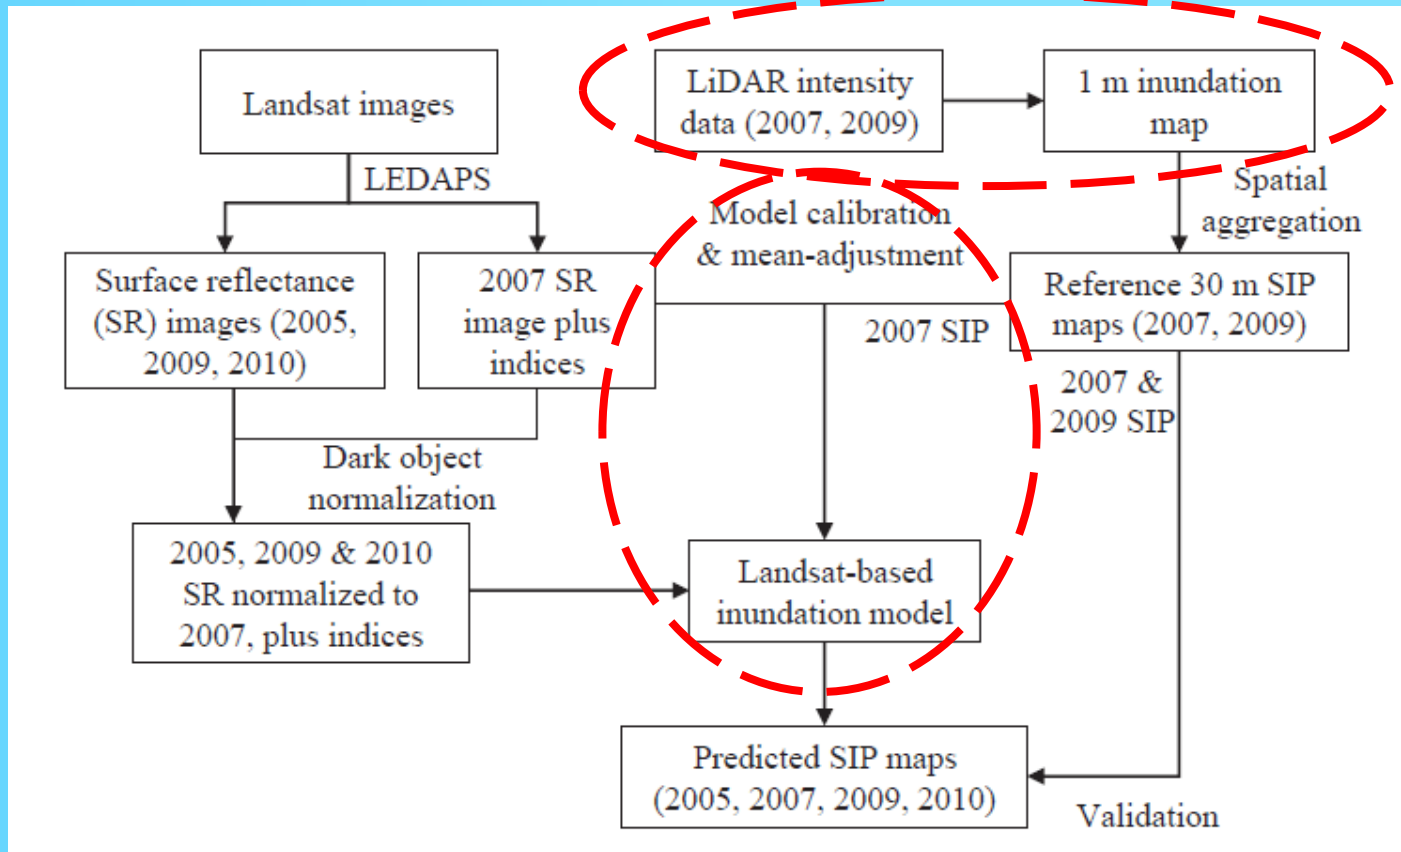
Landsat images

LEDAPS

LiDAR intensity data (2007, 2009)

1 m inundation map

Spatial aggregation

Surface reflectance (SR) images (2005, 2009, 2010)

2007 SR image plus indices

Model calibration & mean-adjustment

Reference 30 m SIP maps (2007, 2009)

2007 SIP

2007 & 2009 SIP

Dark object normalization

2005, 2009 & 2010 SR normalized to 2007, plus indices

Landsat-based inundation model

Predicted SIP maps (2005, 2007, 2009, 2010)

Validation